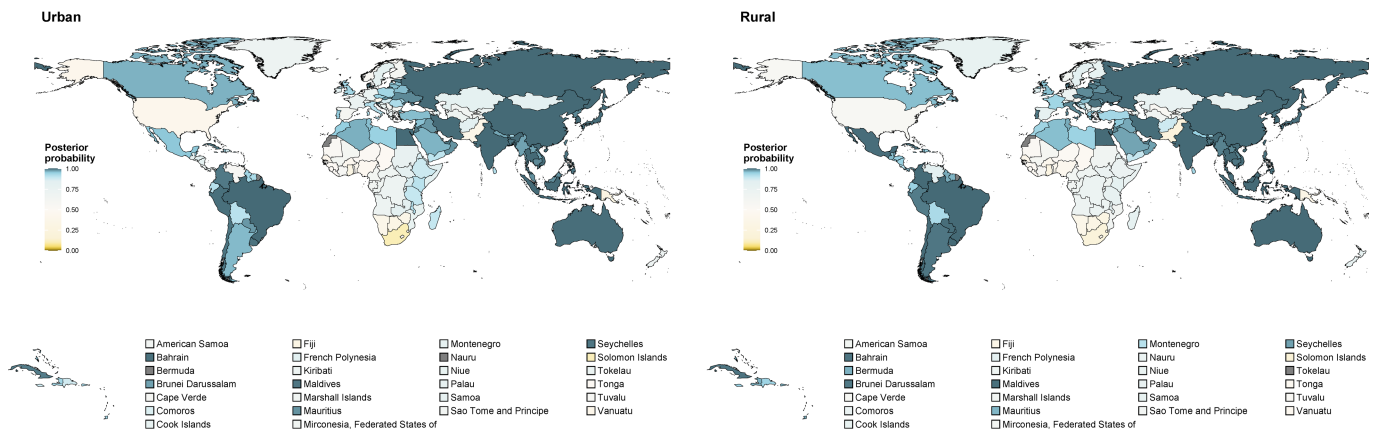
Urban

Posterior probability
1.00
0.75
0.50
0.25
0.00

American Samoa
Bahrain
Bermuda
Brunei Darussalam
Cape Verde
Comoros
Cook Islands

Fiji
French Polynesia
Kiribati
Maldives
Marshall Islands
Mauritius
Mirconesia, Federated States of

Montenegro
Nauru
Niue
Palau
Samoa
Sao Tome and Principe

Seychelles
Solomon Islands
Tokelau
Tonga
Tuvalu
Vanuatu

Rural

Posterior probability
1.00
0.75
0.50
0.25
0.00

American Samoa
Bahrain
Bermuda
Brunei Darussalam
Cape Verde
Comoros
Cook Islands

Fiji
French Polynesia
Kiribati
Maldives
Marshall Islands
Mauritius
Mirconesia, Federated States of

Montenegro
Nauru
Niue
Palau
Samoa
Sao Tome and Principe

Seychelles
Solomon Islands
Tokelau
Tonga
Tuvalu
Vanuatu